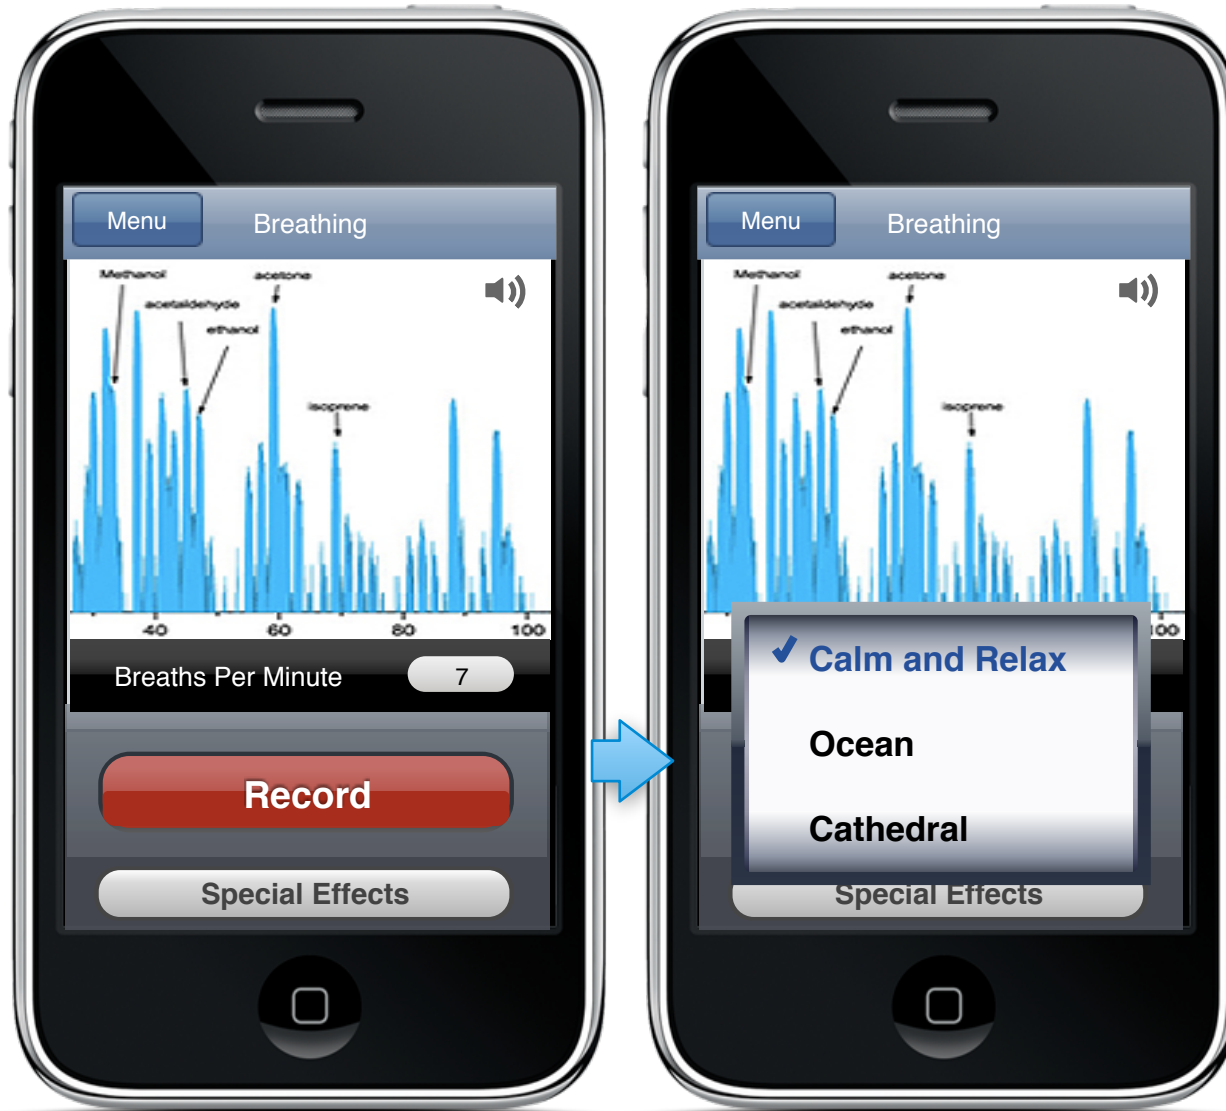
Menu
Breathing

Methanol
acetone
acetaldehyde
ethanol
isoprene

40
60
80
100

Breaths Per Minute
7

Record

Special Effects

Menu
Breathing

Methanol
acetone
acetaldehyde
ethanol
isoprene

100

✓ Calm and Relax
Ocean
Cathedral

Special Effects